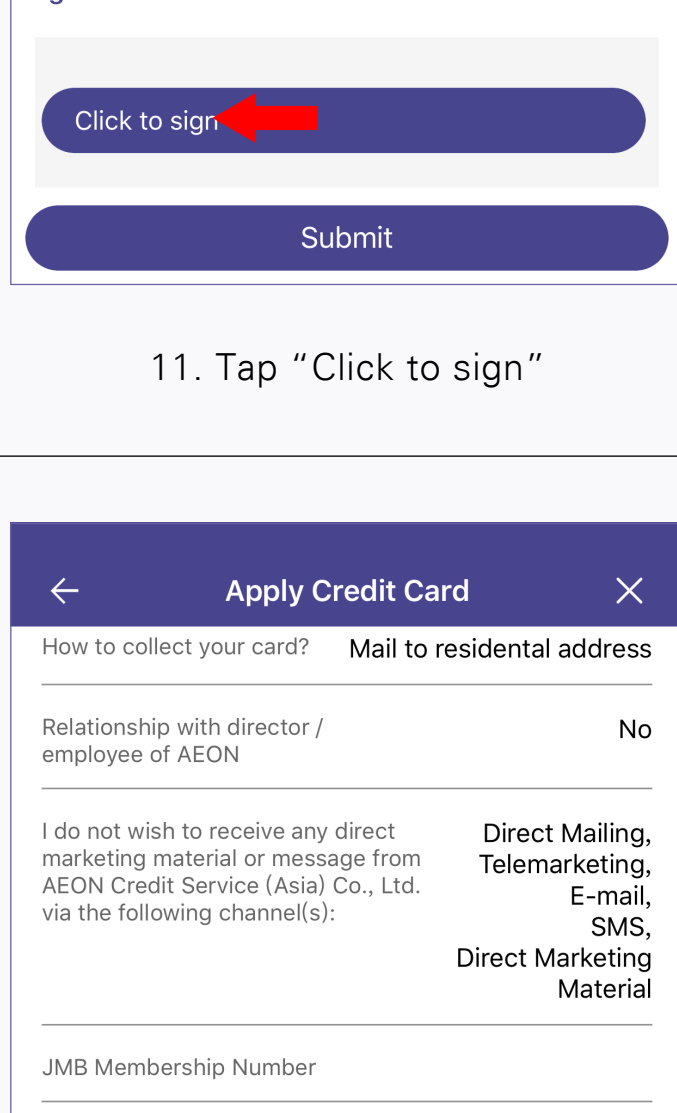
Click to sign

Submit

11. Tap “Click to sign”

←
Apply Credit Card
×

How to collect your card?
Mail to residental address

Relationship with director / employee of AEON
No

I do not wish to receive any direct marketing material or message from AEON Credit Service (Asia) Co., Ltd. via the following channel(s):
Direct Mailing, Telemarketing, E-mail, SMS, Direct Marketing Material

JMB Membership Number